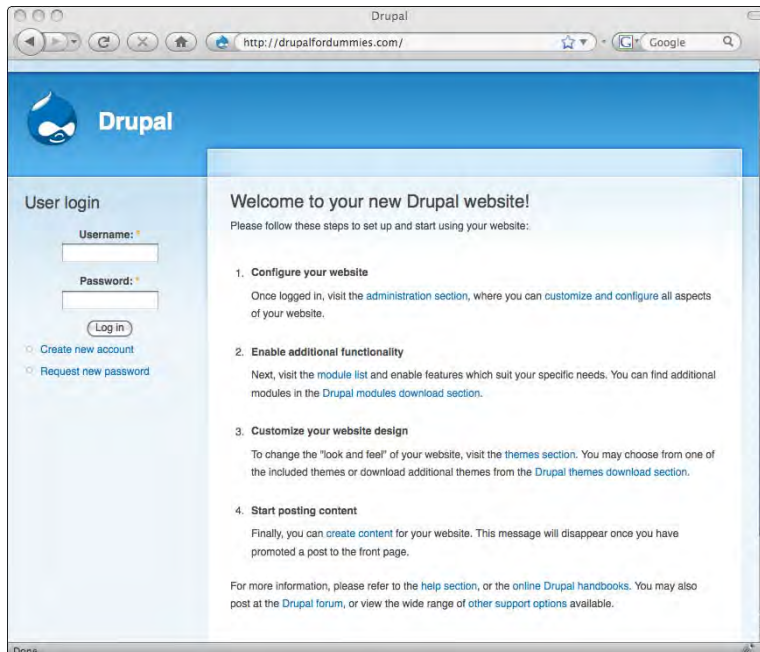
Drupal

http://drupalfordummies.com/

Google

Drupal

User login

Username: *

Password: *

Log in

Create new account

Request new password

Welcome to your new Drupal website!

Please follow these steps to set up and start using your website:

1. Configure your website

Once logged in, visit the administration section, where you can customize and configure all aspects of your website.

2. Enable additional functionality

Next, visit the module list and enable features which suit your specific needs. You can find additional modules in the Drupal modules download section.

3. Customize your website design

To change the "look and feel" of your website, visit the themes section. You may choose from one of the included themes or download additional themes from the Drupal themes download section.

4. Start posting content

Finally, you can create content for your website. This message will disappear once you have promoted a post to the front page.

For more information, please refer to the help section, or the online Drupal handbooks. You may also post at the Drupal forum, or view the wide range of other support options available.

Done